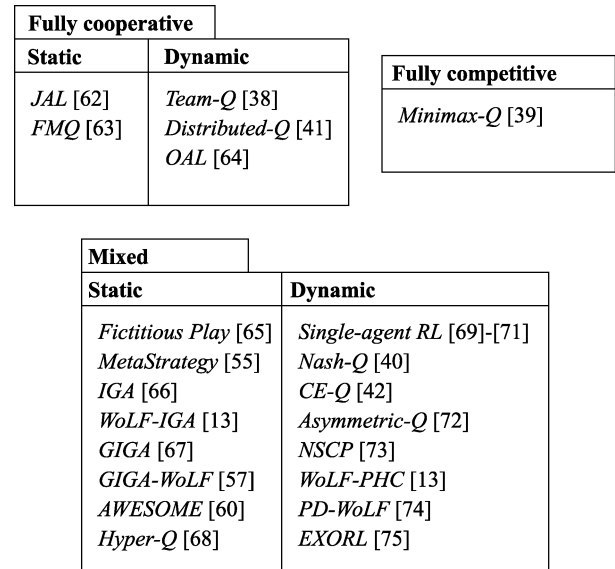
**Fully cooperative**

| Static | Dynamic |
|---|---|
| JAL [62] | Team-Q [38] |
| FMQ [63] | Distributed-Q [41] |
| | OAL [64] |

**Fully competitive**

Minimax-Q [39]

**Mixed**

| Static | Dynamic |
|---|---|
| Fictitious Play [65] | Single-agent RL [69]-[71] |
| MetaStrategy [55] | Nash-Q [40] |
| IGA [66] | CE-Q [42] |
| WoLF-IGA [13] | Asymmetric-Q [72] |
| GIGA [67] | NSCP [73] |
| GIGA-WoLF [57] | WoLF-PHC [13] |
| AWESOME [60] | PD-WoLF [74] |
| Hyper-Q [68] | EXORL [75] |